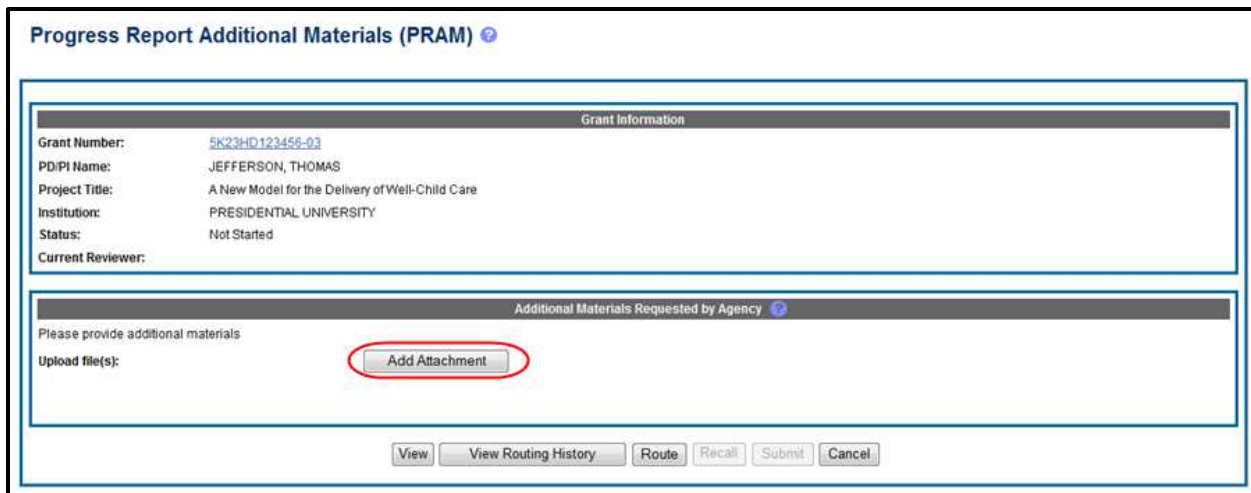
Progress Report Additional Materials (PRAM)

Grant Information

| | |
|---|---|
| Grant Number: | 5K23HD123456-03 |
| PD/PI Name: | JEFFERSON, THOMAS |
| Project Title: | A New Model for the Delivery of Well-Child Care |
| Institution: | PRESIDENTIAL UNIVERSITY |
| Status: | Not Started |
| Current Reviewer: | |

Additional Materials Requested by Agency

Please provide additional materials

Upload file(s): Add Attachment

View View Routing History Route Recall Submit Cancel